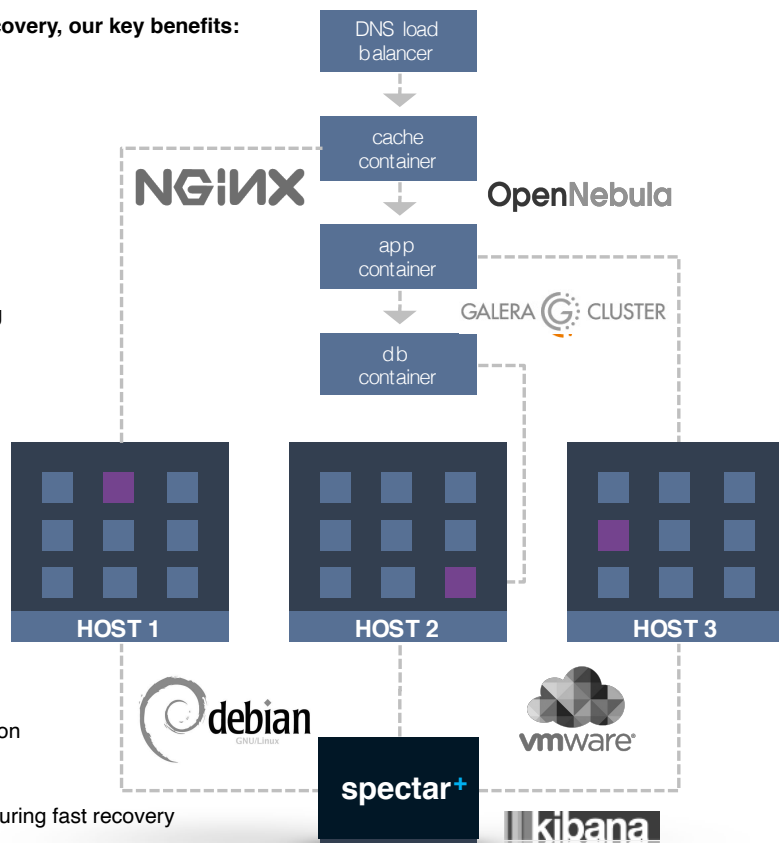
covery, our key benefits:

u

on

uring fast recovery

DNS load balancer

cache container

NGINX

OpenNebula

app container

GALERA CLUSTER

db container

HOST 1

HOST 2

HOST 3

debian GNU/Linux

vmware

spectar+

kibana